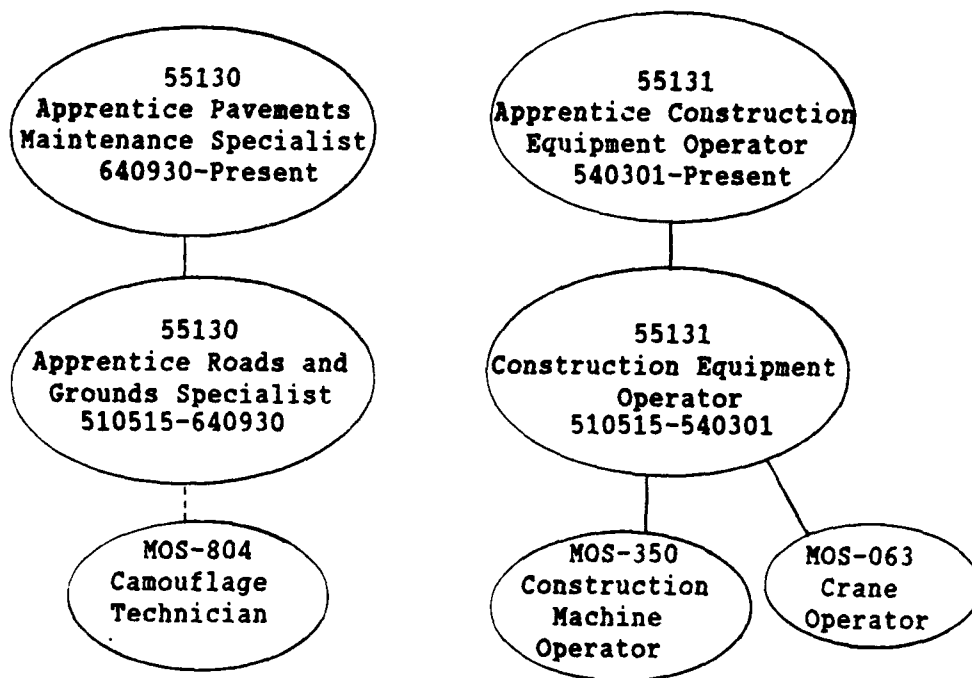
55130
Apprentice Pavements Maintenance Specialist
640930-Present

55130
Apprentice Roads and Grounds Specialist
510515-640930

MOS-804
Camouflage Technician

55131
Apprentice Construction Equipment Operator
540301-Present

55131
Construction Equipment Operator
510515-540301

MOS-350
Construction Machine Operator

MOS-063
Crane Operator